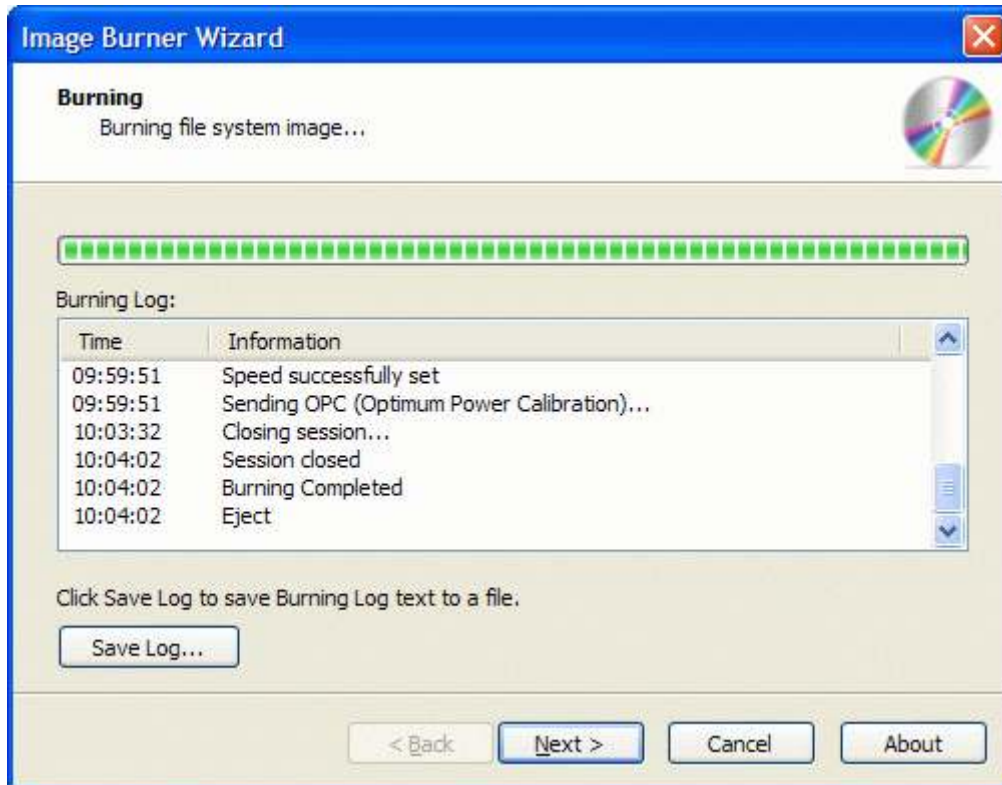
Image Burner Wizard

Burning
Burning file system image...

Burning Log:

| Time | Information |
|---|---|
| 09:59:51 | Speed successfully set |
| 09:59:51 | Sending OPC (Optimum Power Calibration)... |
| 10:03:32 | Closing session... |
| 10:04:02 | Session closed |
| 10:04:02 | Burning Completed |
| 10:04:02 | Eject |

Click Save Log to save Burning Log text to a file.

Save Log...

< Back | Next > | Cancel | About